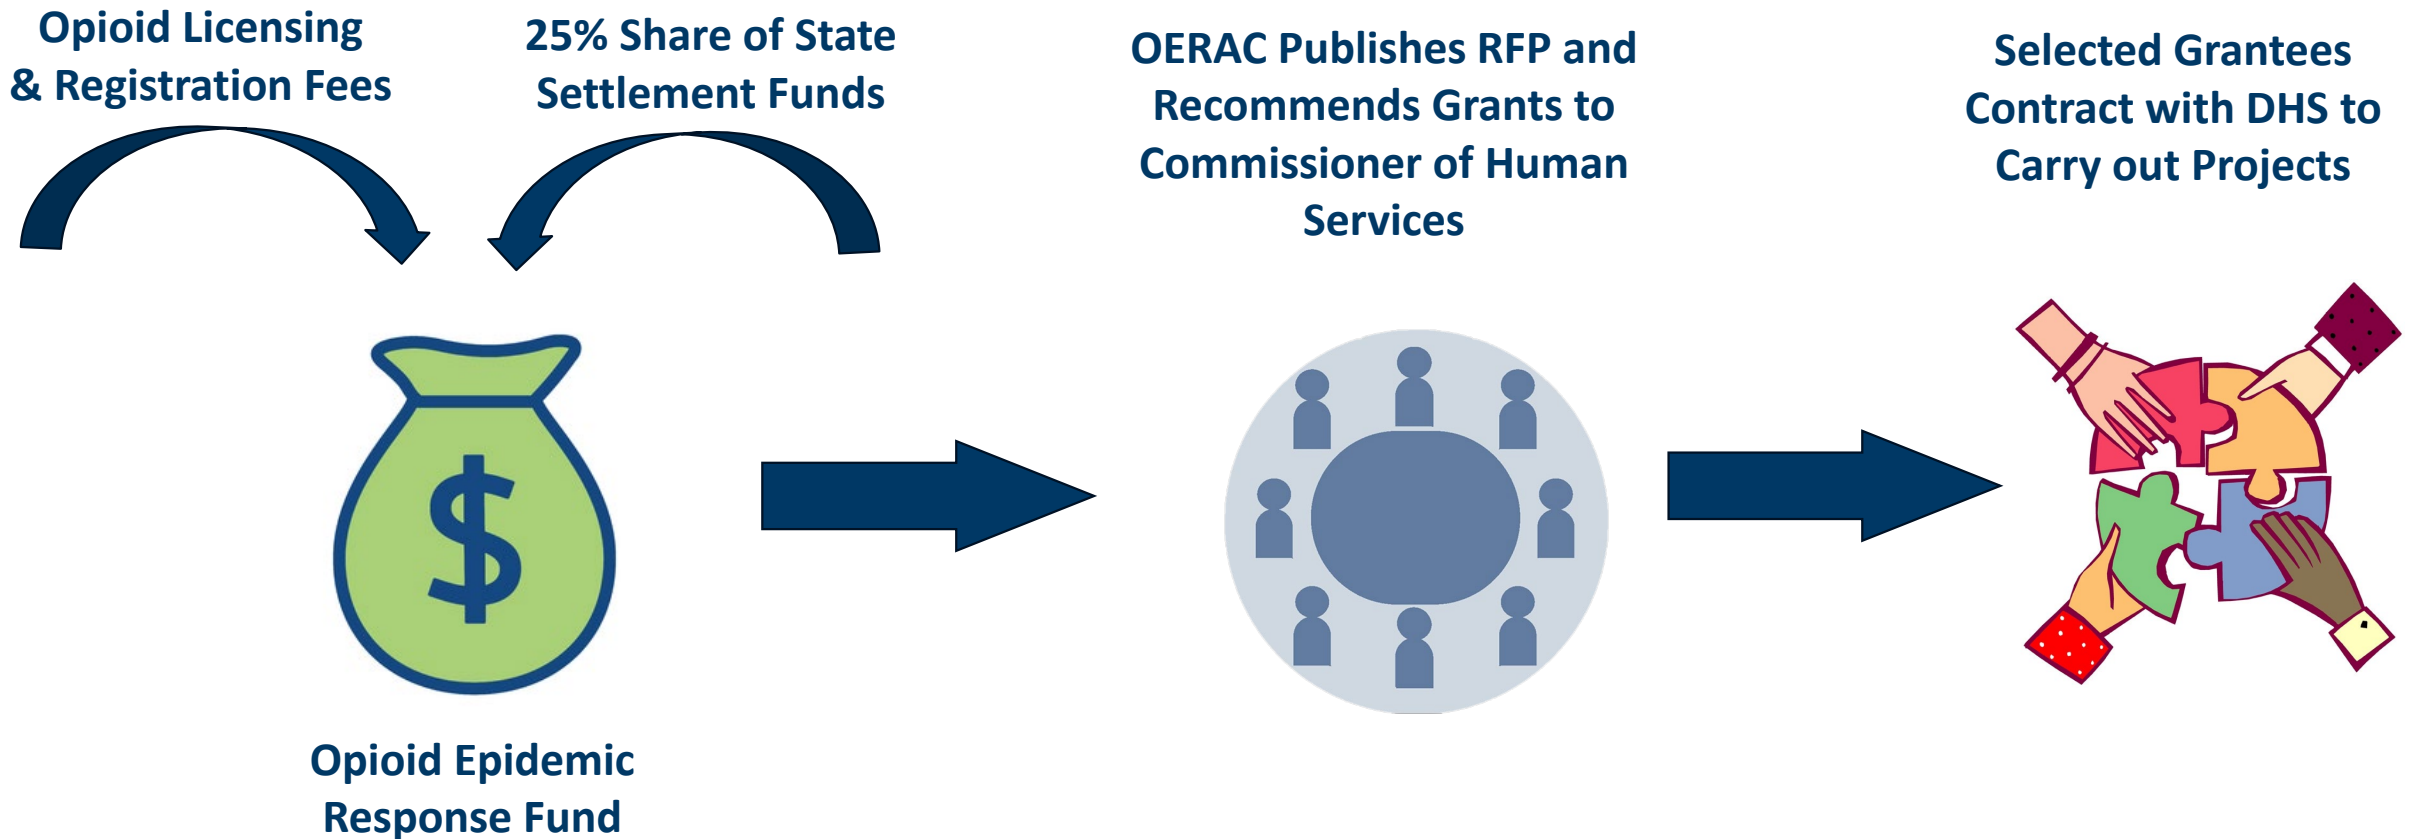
Opioid Licensing & Registration Fees

25% Share of State Settlement Funds

OERAC Publishes RFP and Recommends Grants to Commissioner of Human Services

Selected Grantees Contract with DHS to Carry out Projects

$

Opioid Epidemic Response Fund